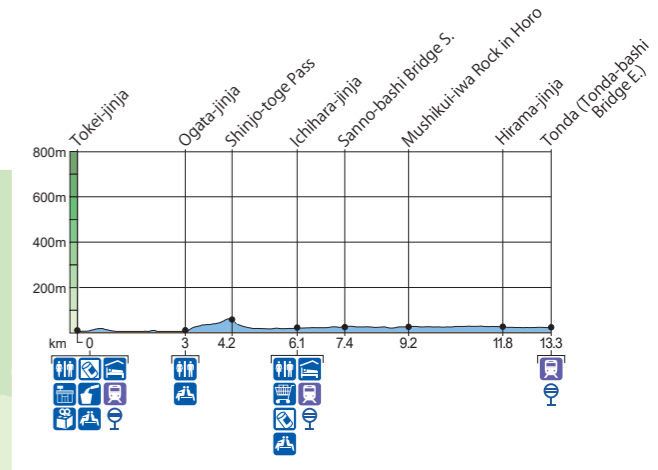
Tokei-jinja
Ogata-jinja
Shinjo-toge Pass
Ichihara-jinja
Sanno-bashi Bridge S.
Mushikui-iwa Rock in Horo
Hirama-jinja
Tonda (Tonda-bashi Bridge E.)

800m
600m
400m
200m

km 0
3
4.2
6.1
7.4
9.2
11.8
13.3